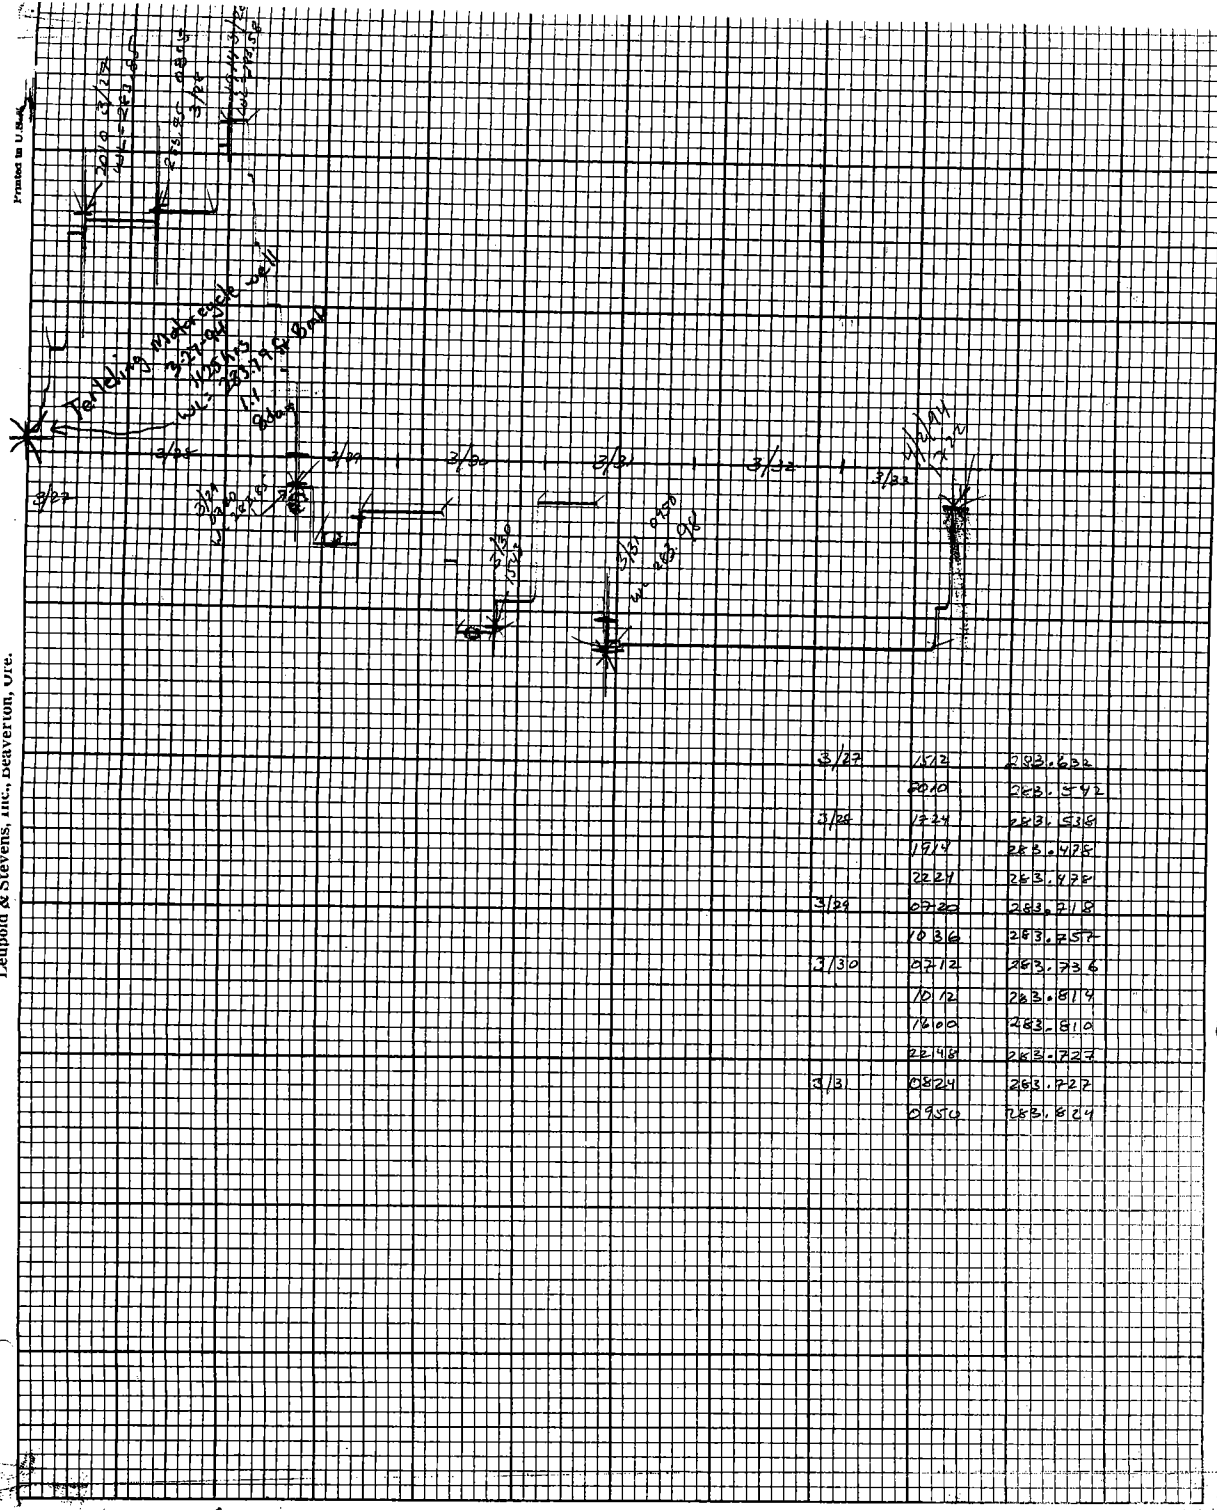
Printed in U.S.A.

Leupold & Stevens, Inc., Beaverton, Ore.

2010 3/27
WL=283.65

3/28
283.80

1914 3/28
WL=283.58

Teltelvig Motorcycle well
3-27-94
1125 hrs
WL: 283.79 ft
1:1
8do

3/27
3/28
3/29
3/30
3/31
3/32
3/33

3/29
0720
283.30

3/30
1012

3/31 0930
WL 283.98

4/4/94
722

| 3/27 | 1512 | 283.632 |
|---|---|---|
| | 2010 | 283.542 |
| 3/28 | 1724 | 283.538 |
| | 1914 | 283.478 |
| | 2224 | 283.478 |
| 3/29 | 0720 | 283.718 |
| | 1036 | 283.757 |
| 3/30 | 0712 | 283.736 |
| | 1012 | 283.814 |
| | 1600 | 283.810 |
| | 2248 | 283.727 |
| 3/3 | 0824 | 283.727 |
| | 0950 | 283.824 |